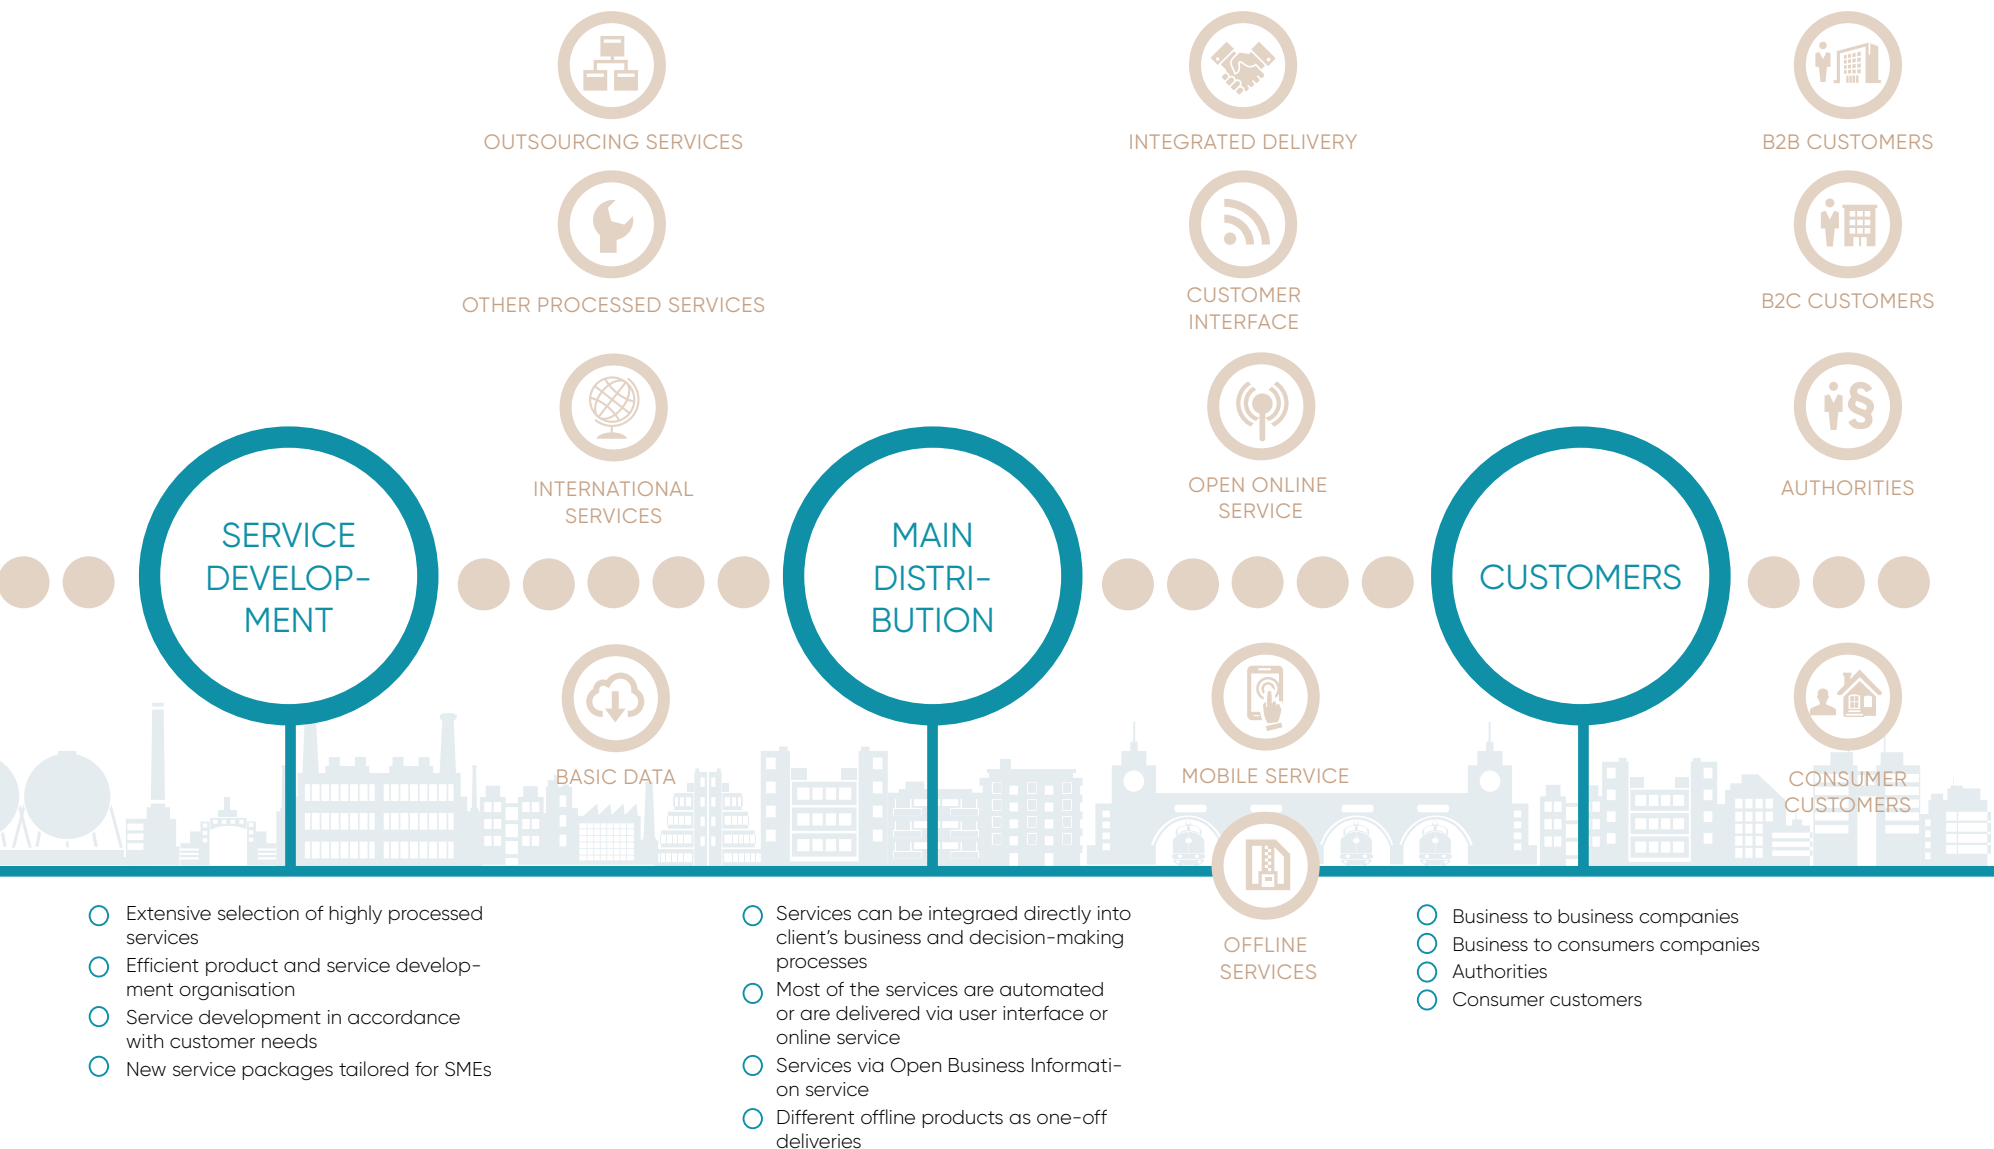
OUTSOURCING SERVICES

OTHER PROCESSED SERVICES

INTERNATIONAL SERVICES

BASIC DATA

INTEGRATED DELIVERY

CUSTOMER INTERFACE

OPEN ONLINE SERVICE

MOBILE SERVICE

OFFLINE SERVICES

B2B CUSTOMERS

B2C CUSTOMERS

AUTHORITIES

CONSUMER CUSTOMERS

SERVICE DEVELOPMENT

MAIN DISTRIBUTION

CUSTOMERS

Extensive selection of highly processed services
Efficient product and service development organisation
Service development in accordance with customer needs
New service packages tailored for SMEs

Services can be integraed directly into client's business and decision-making processes
Most of the services are automated or are delivered via user interface or online service
Services via Open Business Information service
Different offline products as one-off deliveries

Business to business companies
Business to consumers companies
Authorities
Consumer customers